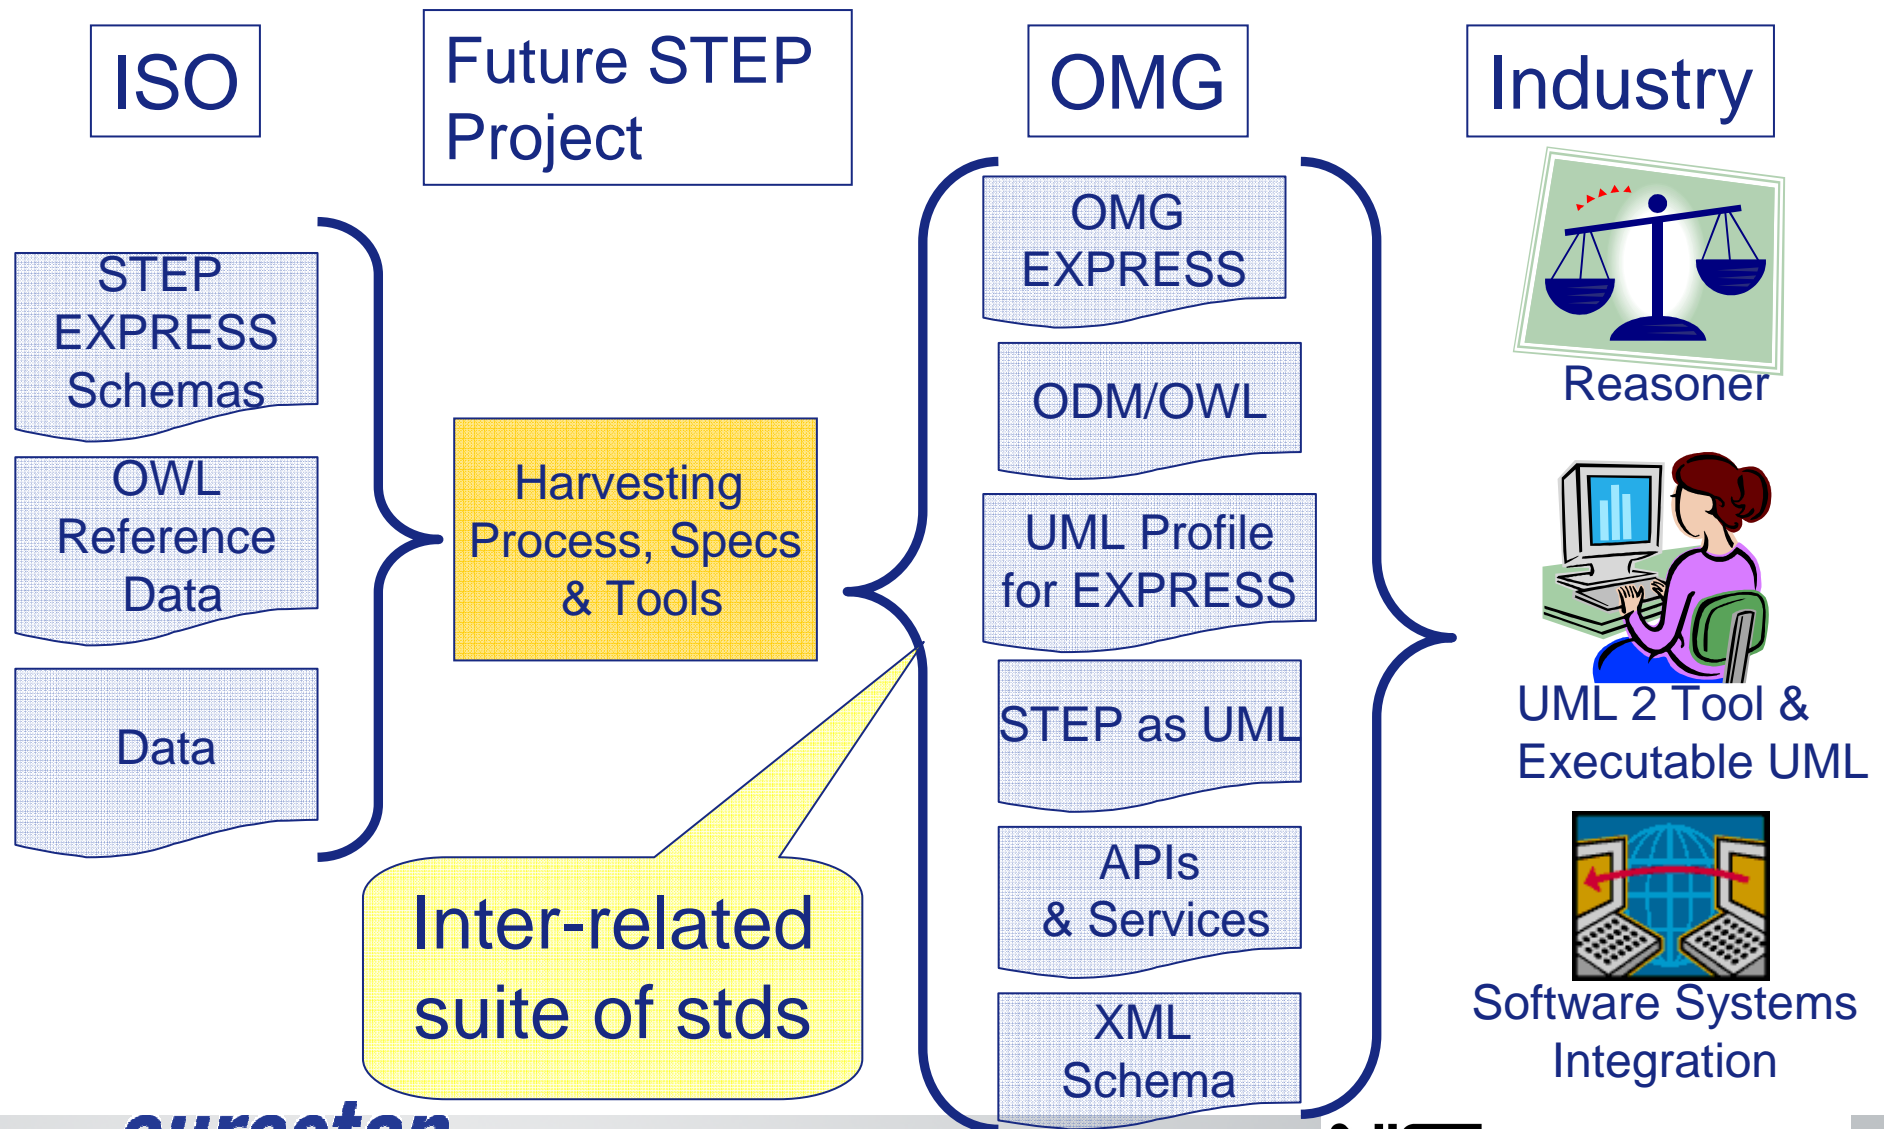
ISO

Future STEP Project

OMG

Industry

STEP EXPRESS Schemas

OWL Reference Data

Data

Harvesting Process, Specs & Tools

Inter-related suite of stds

OMG EXPRESS

ODM/OWL

UML Profile for EXPRESS

STEP as UML

APIs & Services

XML Schema

Reasoner

UML 2 Tool & Executable UML

Software Systems Integration

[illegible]